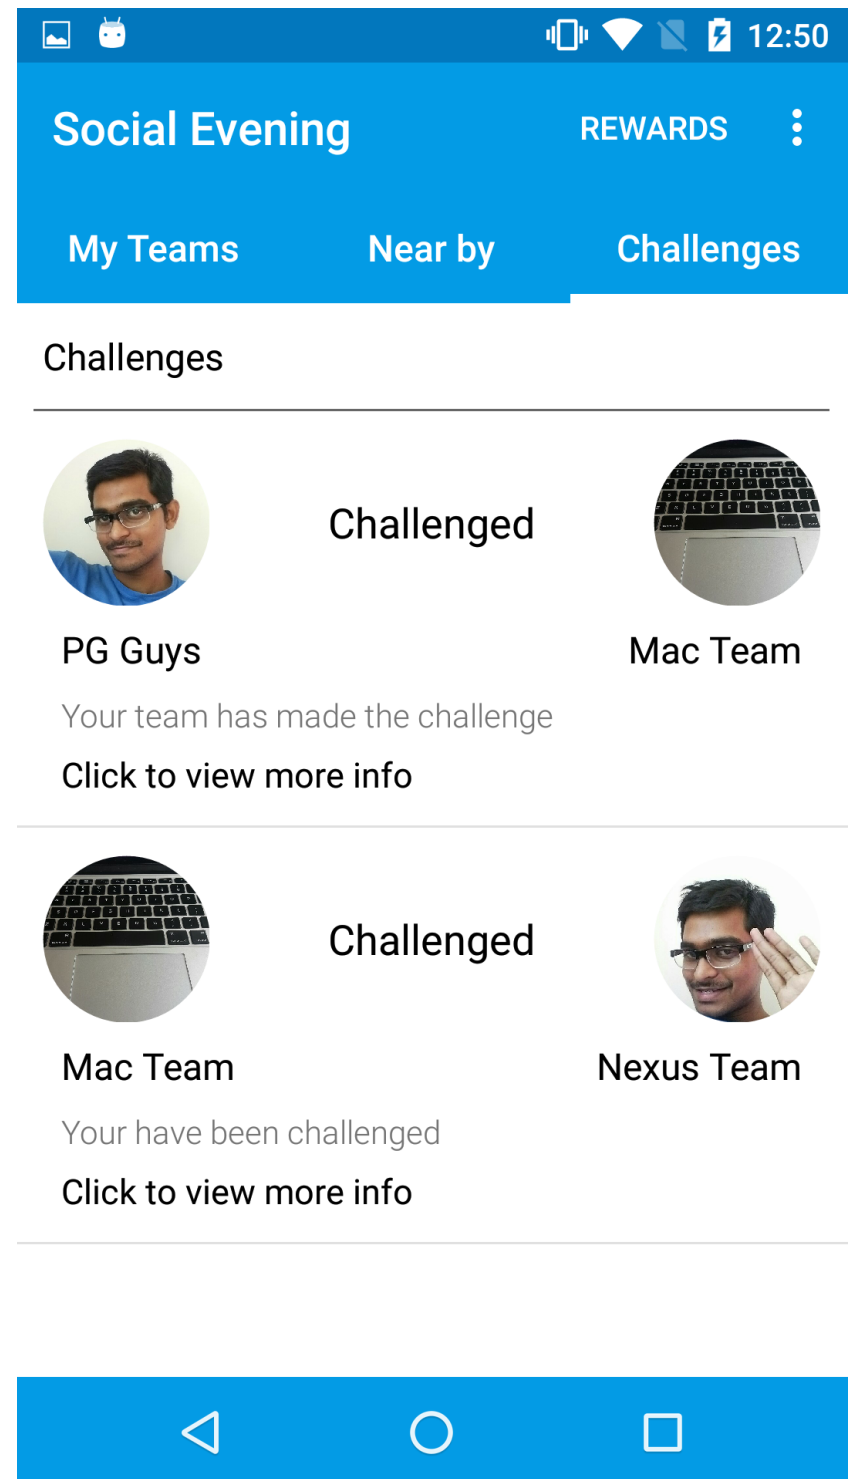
12:50

Social Evening

REWARDS

My Teams

Near by

Challenges

Challenges

Challenged

PG Guys

Mac Team

Your team has made the challenge

Click to view more info

Challenged

Mac Team

Nexus Team

Your have been challenged

Click to view more info